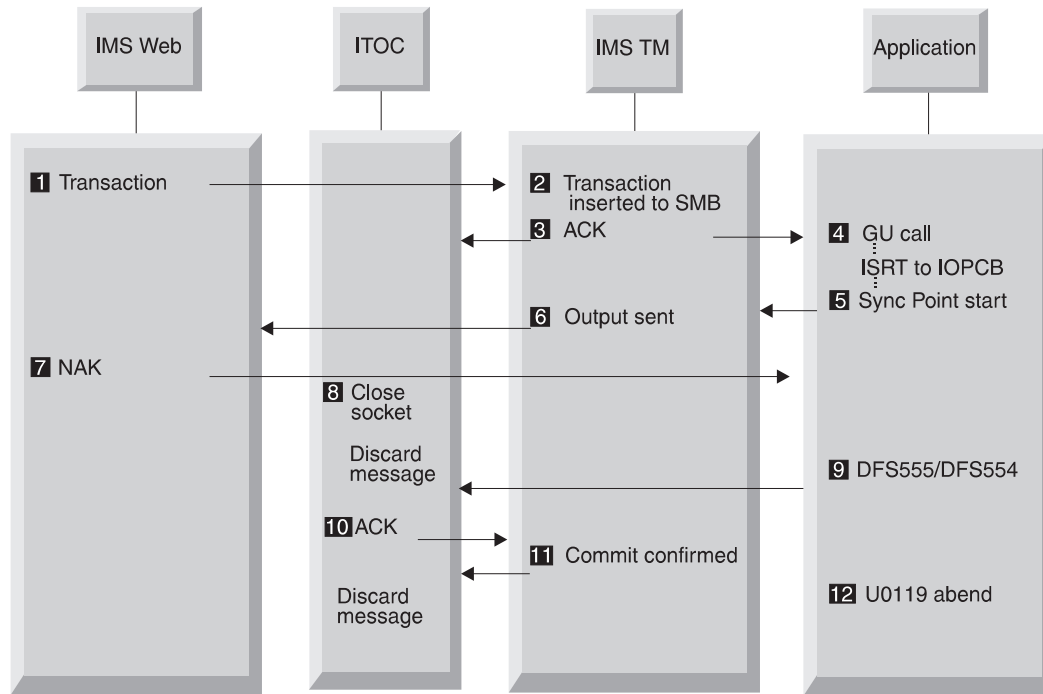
IMS Web

ITOC

IMS TM

Application

1 Transaction

2 Transaction inserted to SMB

3 ACK

4 GU call

ISRT to IOPCB

5 Sync Point start

6 Output sent

7 NAK

8 Close socket

Discard message

9 DFS555/DFS554

10 ACK

11 Commit confirmed

Discard message

12 U0119 abend